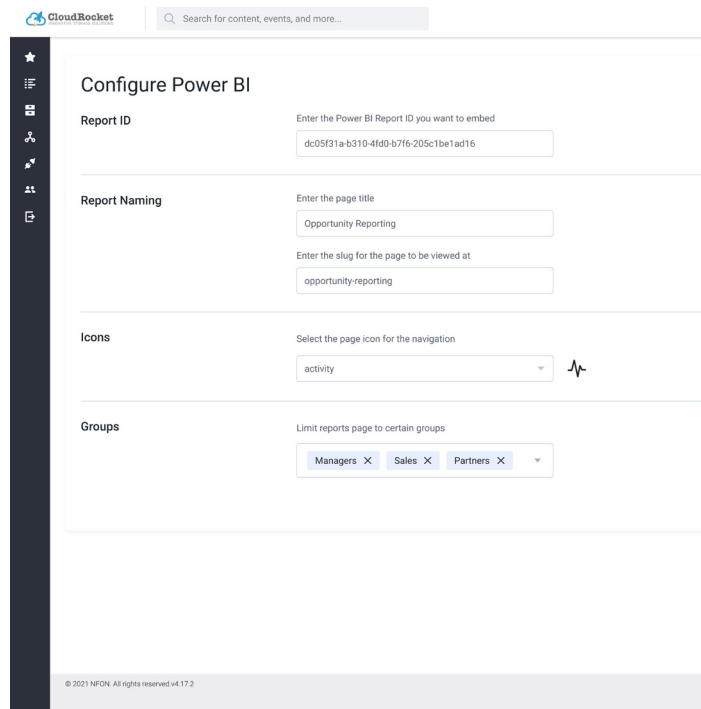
CloudRocket

Search for content, events, and more...

Configure Power BI

Report ID

Enter the Power BI Report ID you want to embed

dc05f31a-b310-4fd0-b7f6-205c1be1ad16

Report Naming

Enter the page title

Opportunity Reporting

Enter the slug for the page to be viewed at

opportunity-reporting

Icons

Select the page icon for the navigation

activity

Groups

Limit reports page to certain groups

Managers ✕ Sales ✕ Partners ✕

© 2021 NFON. All rights reserved.v4.17.2